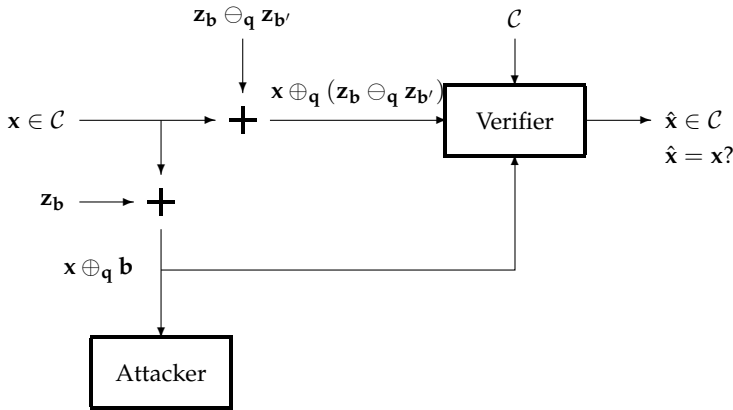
$\mathbf{z_b} \ominus_\mathbf{q} \mathbf{z_{b'}}$

$\mathcal{C}$

$\mathbf{x} \oplus_\mathbf{q} (\mathbf{z_b} \ominus_\mathbf{q} \mathbf{z_{b'}})$

$\mathbf{x} \in \mathcal{C}$

Verifier

$\hat{\mathbf{x}} \in \mathcal{C}$

$\hat{\mathbf{x}} = \mathbf{x}$?

$\mathbf{z_b}$

$\mathbf{x} \oplus_\mathbf{q} \mathbf{b}$

Attacker